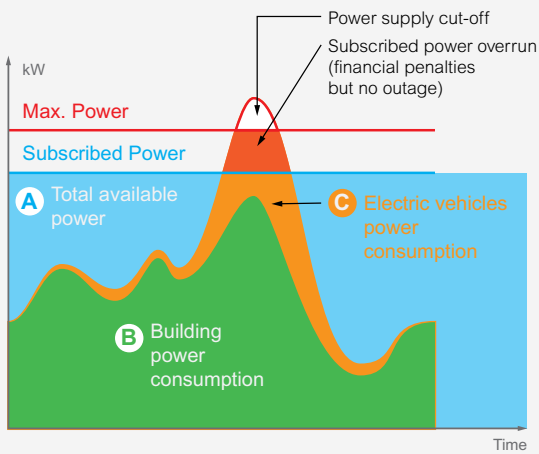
Power supply cut-off

Subscribed power overrun (financial penalties but no outage)

kW

Max. Power

Subscribed Power

A Total available power

C Electric vehicles power consumption

B Building power consumption

Time